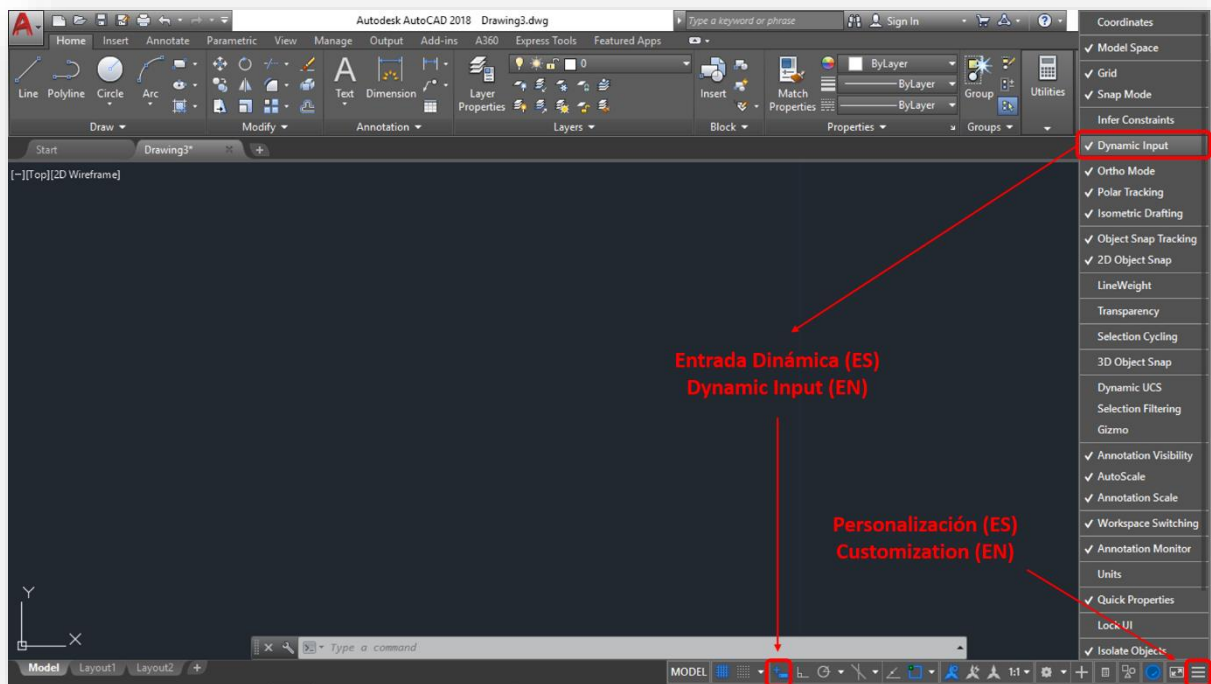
Autodesk AutoCAD 2018 Drawing3.dwg

Type a keyword or phrase

Sign In

Home Insert Annotate Parametric View Manage Output Add-ins A360 Express Tools Featured Apps

Line Polyline Circle Arc

Draw

Modify

Text Dimension

Annotation

Layer Properties

0

Layers

Insert

Block

Match Properties

ByLayer

ByLayer

ByLayer

Properties

Group

Groups

Utilities

Start Drawing3*

[−][Top][2D Wireframe]

Coordinates
✓ Model Space
✓ Grid
✓ Snap Mode
Infer Constraints
✓ Dynamic Input
✓ Ortho Mode
✓ Polar Tracking
✓ Isometric Drafting
✓ Object Snap Tracking
✓ 2D Object Snap
LineWeight
Transparency
Selection Cycling
3D Object Snap
Dynamic UCS
Selection Filtering
Gizmo
✓ Annotation Visibility
✓ AutoScale
✓ Annotation Scale
✓ Workspace Switching
✓ Annotation Monitor
Units
✓ Quick Properties
Lock UI
✓ Isolate Objects

Entrada Dinámica (ES)
Dynamic Input (EN)

Personalización (ES)
Customization (EN)

Y

X

Type a command

Model Layout1 Layout2

MODEL

1:1